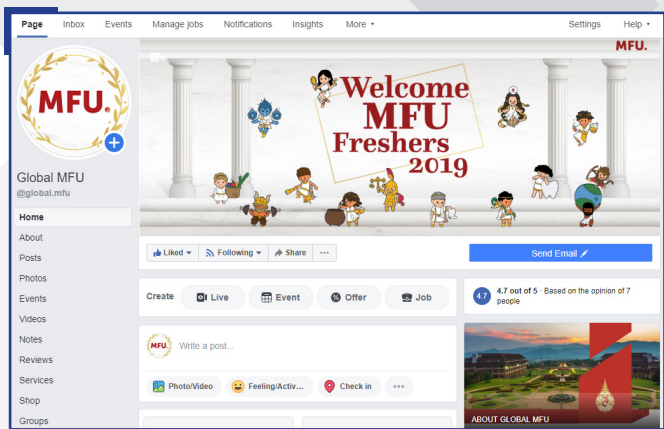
Page Inbox Events Manage jobs Notifications Insights More ▾ Settings Help ▾

MFU.

Welcome MFU Freshers 2019

MFU.

Global MFU
@global.mfu

Home
About
Posts
Photos
Events
Videos
Notes
Reviews
Services
Shop
Groups

Liked ▾ Following ▾ Share ···

Send Email

Create Live Event Offer Job

4.7 4.7 out of 5 · Based on the opinion of 7 people

MFU. Write a post...

Photo/Video Feeling/Activ... Check in ···

ABOUT GLOBAL MFU